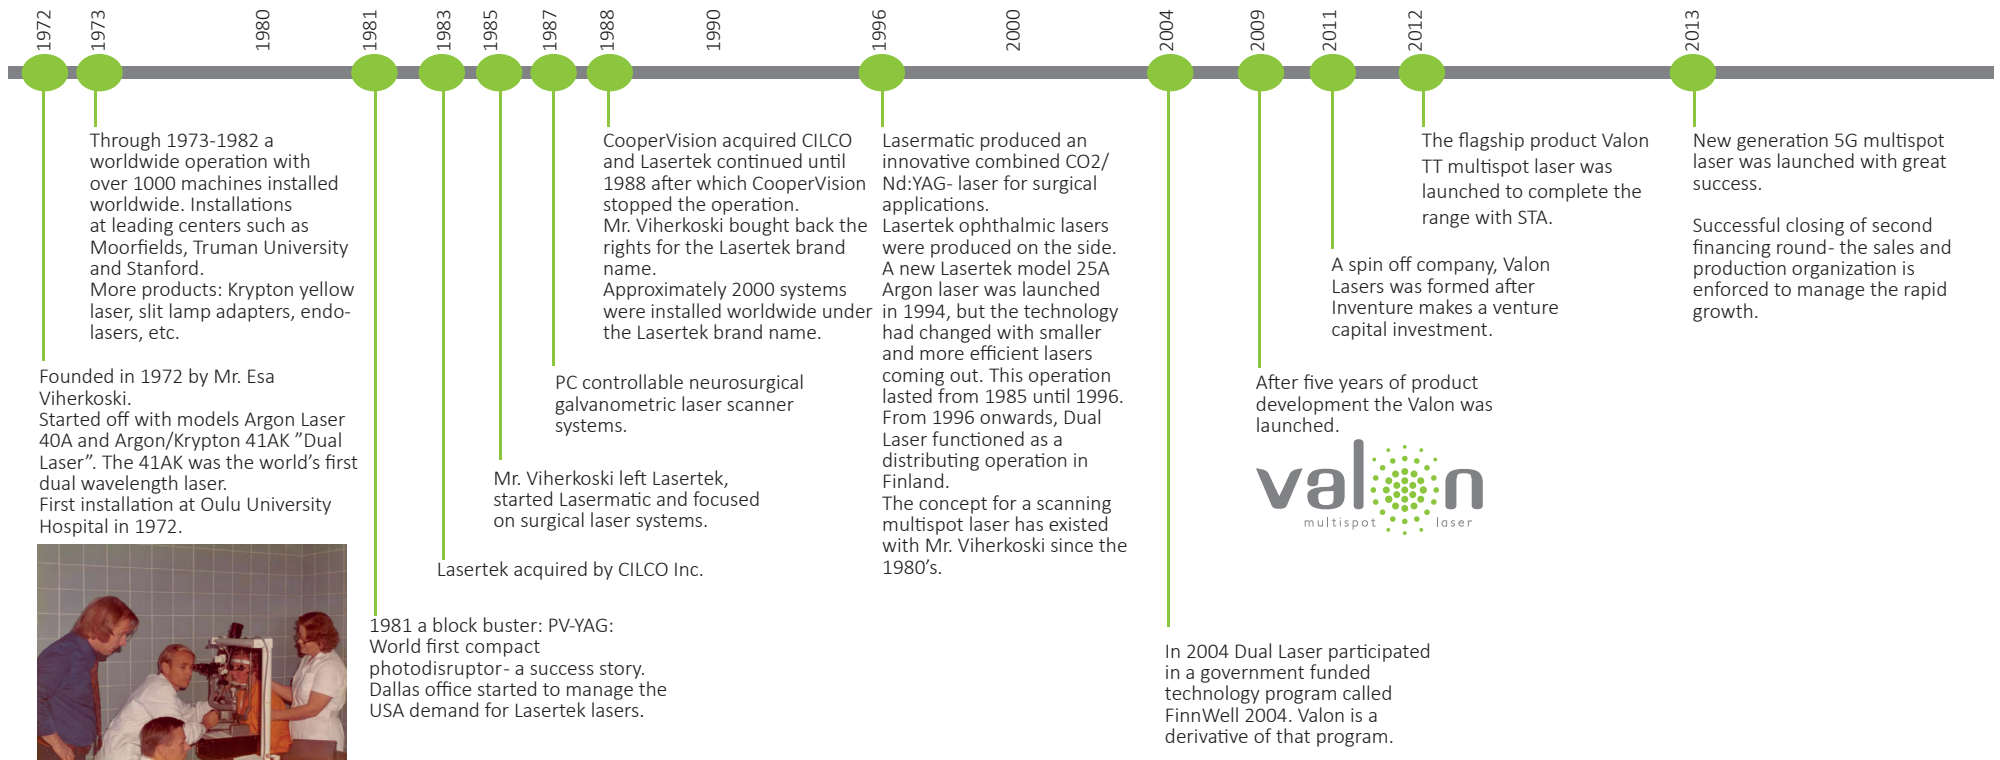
1972 1973 1980 1981 1983 1985 1987 1988 1990 1996 2000 2004 2009 2011 2012 2013

Founded in 1972 by Mr. Esa Viherkoski.
Started off with models Argon Laser 40A and Argon/Krypton 41AK ”Dual Laser”. The 41AK was the world’s first dual wavelength laser.
First installation at Oulu University Hospital in 1972.

Through 1973-1982 a worldwide operation with over 1000 machines installed worldwide. Installations at leading centers such as Moorfields, Truman University and Stanford.
More products: Krypton yellow laser, slit lamp adapters, endo-lasers, etc.

1981 a block buster: PV-YAG: World first compact photodisruptor- a success story. Dallas office started to manage the USA demand for Lasertek lasers.

Lasertek acquired by CILCO Inc.

Mr. Viherkoski left Lasertek, started Lasermatic and focused on surgical laser systems.

PC controllable neurosurgical galvanometric laser scanner systems.

CooperVision acquired CILCO and Lasertek continued until 1988 after which CooperVision stopped the operation.
Mr. Viherkoski bought back the rights for the Lasertek brand name.
Approximately 2000 systems were installed worldwide under the Lasertek brand name.

Lasermatic produced an innovative combined CO2/ Nd:YAG- laser for surgical applications.
Lasertek ophthalmic lasers were produced on the side.
A new Lasertek model 25A Argon laser was launched in 1994, but the technology had changed with smaller and more efficient lasers coming out. This operation lasted from 1985 until 1996.
From 1996 onwards, Dual Laser functioned as a distributing operation in Finland.
The concept for a scanning multispot laser has existed with Mr. Viherkoski since the 1980’s.

In 2004 Dual Laser participated in a government funded technology program called FinnWell 2004. Valon is a derivative of that program.

After five years of product development the Valon was launched.

valon
multispot laser

A spin off company, Valon Lasers was formed after Inventure makes a venture capital investment.

The flagship product Valon TT multispot laser was launched to complete the range with STA.

New generation 5G multispot laser was launched with great success.

Successful closing of second financing round- the sales and production organization is enforced to manage the rapid growth.